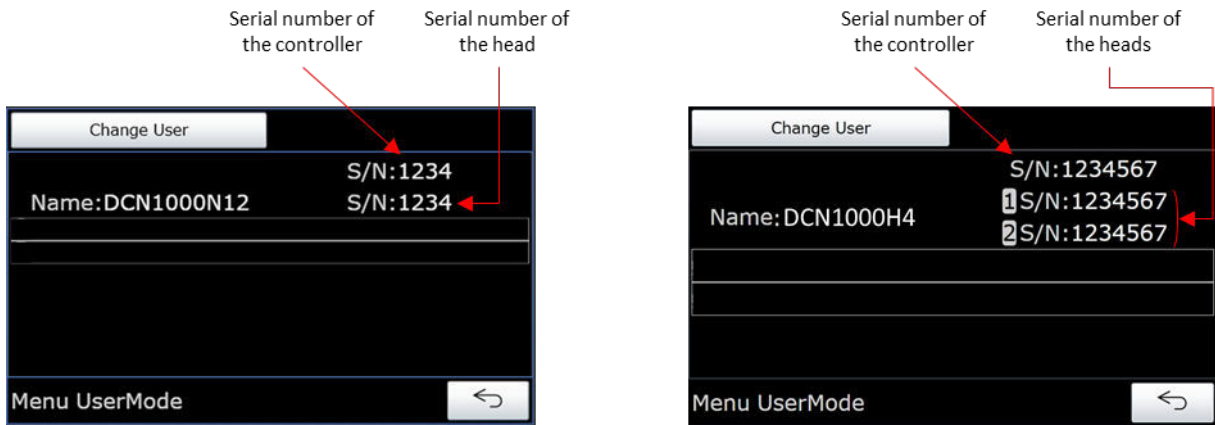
Serial number of the controller

Serial number of the head

Change User

S/N:1234

Name:DCN1000N12

S/N:1234

Menu UserMode

Serial number of the controller

Serial number of the heads

Change User

S/N:1234567

Name:DCN1000H4

1 S/N:1234567

2 S/N:1234567

Menu UserMode